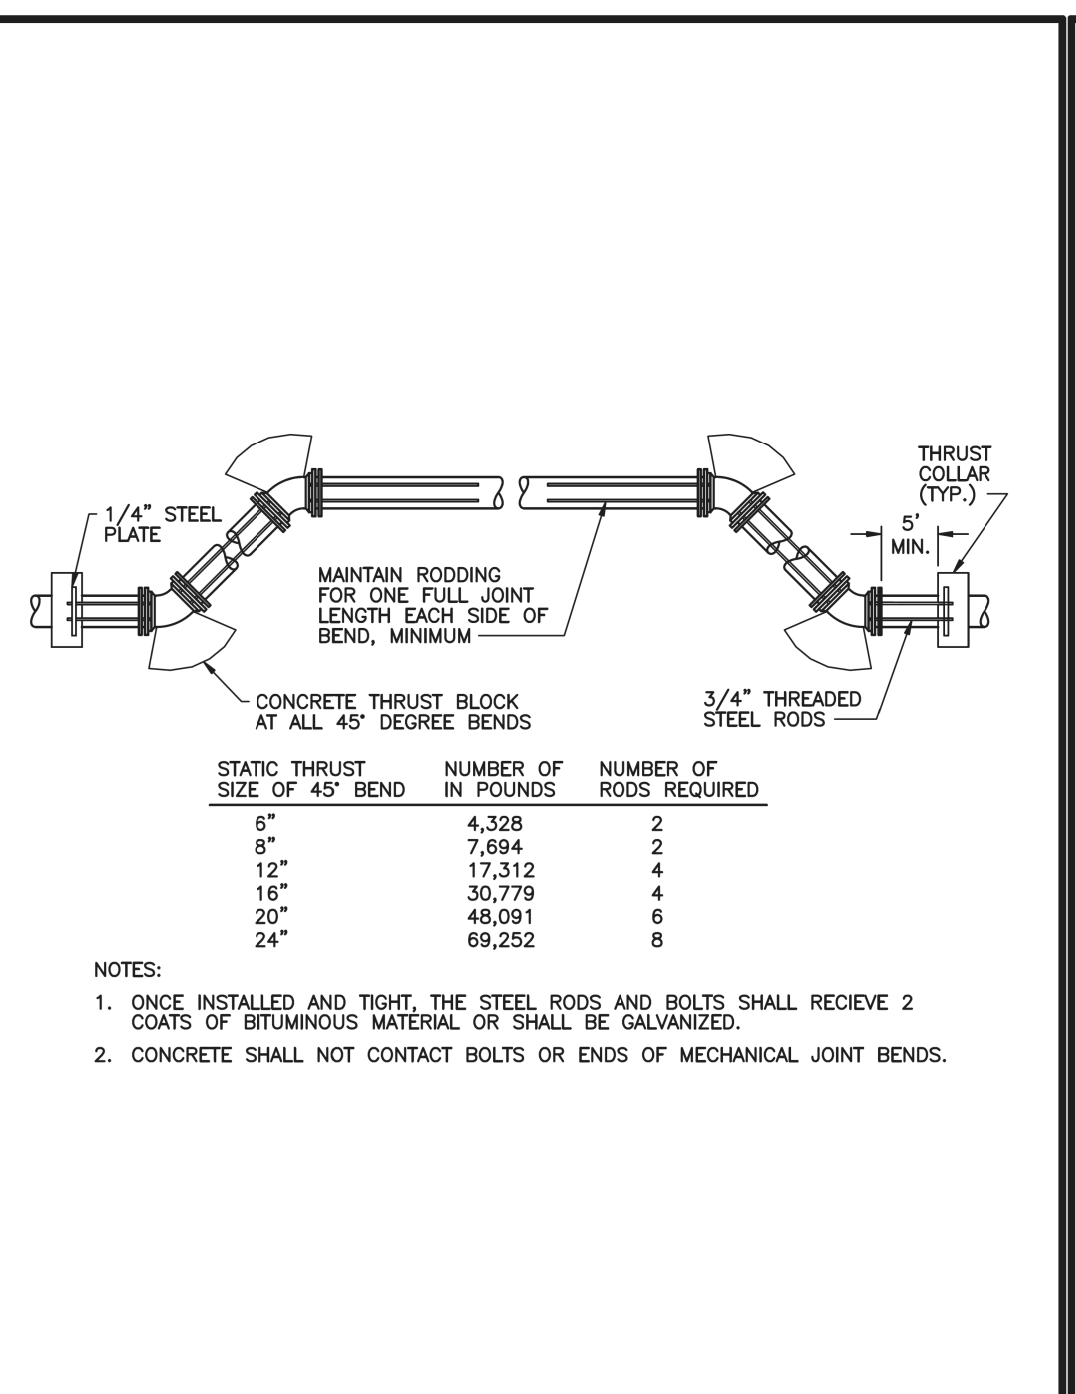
THRUST COLLAR (TYP.)

1/4" STEEL PLATE

5' MIN.

MAINTAIN RODDING FOR ONE FULL JOINT LENGTH EACH SIDE OF BEND, MINIMUM

CONCRETE THRUST BLOCK AT ALL 45° DEGREE BENDS

3/4" THREADED STEEL RODS

| STATIC THRUST SIZE OF 45° BEND | NUMBER OF IN POUNDS | NUMBER OF RODS REQUIRED |
|---|---|---|
| 6" | 4,328 | 2 |
| 8" | 7,694 | 2 |
| 12" | 17,312 | 4 |
| 16" | 30,779 | 4 |
| 20" | 48,091 | 6 |
| 24" | 69,252 | 8 |

NOTES:

1. ONCE INSTALLED AND TIGHT, THE STEEL RODS AND BOLTS SHALL RECIEVE 2 COATS OF BITUMINOUS MATERIAL OR SHALL BE GALVANIZED.

2. CONCRETE SHALL NOT CONTACT BOLTS OR ENDS OF MECHANICAL JOINT BENDS.